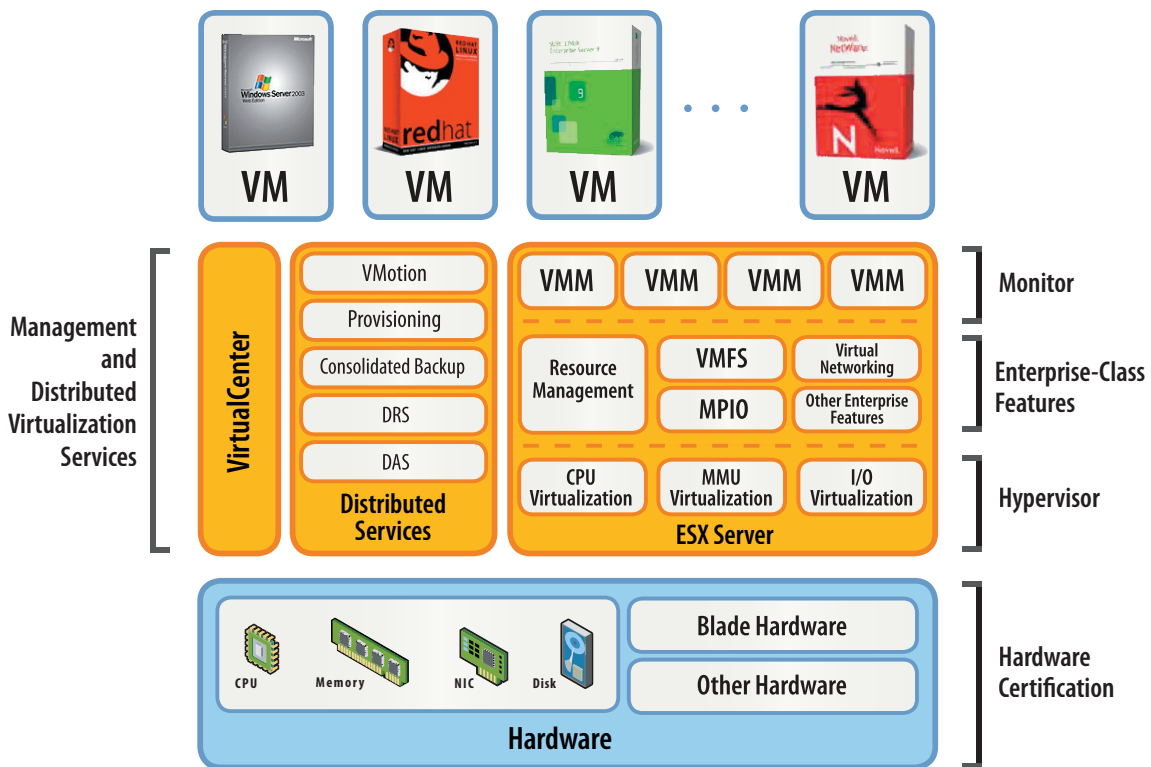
Microsoft
Windows Server 2003
Web Edition

VM

redhat
RED HAT LINUX

VM

SUSE LINUX
Enterprise Server 9

VM

• • •

Novell
NetWare

VM

Management and Distributed Virtualization Services

VirtualCenter

VMotion
Provisioning
Consolidated Backup
DRS
DAS
Distributed Services

VMM
VMM
VMM
VMM

Resource Management
VMFS
Virtual Networking
MPIO
Other Enterprise Features

CPU Virtualization
MMU Virtualization
I/O Virtualization

ESX Server

Monitor

Enterprise-Class Features

Hypervisor

CPU
Memory
NIC
Disk

Blade Hardware
Other Hardware

Hardware

Hardware Certification